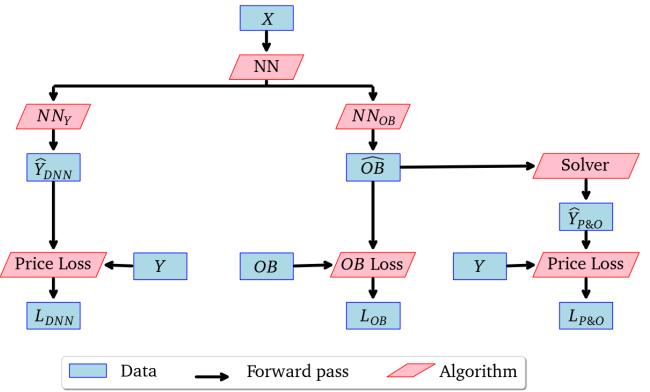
$X$

NN

$NN_Y$

$NN_{OB}$

$\widehat{Y}_{DNN}$

$\widehat{OB}$

Solver

$\widehat{Y}_{P\&O}$

Price Loss

$Y$

$OB$

$OB$ Loss

$Y$

Price Loss

$L_{DNN}$

$L_{OB}$

$L_{P\&O}$

Data

Forward pass

Algorithm